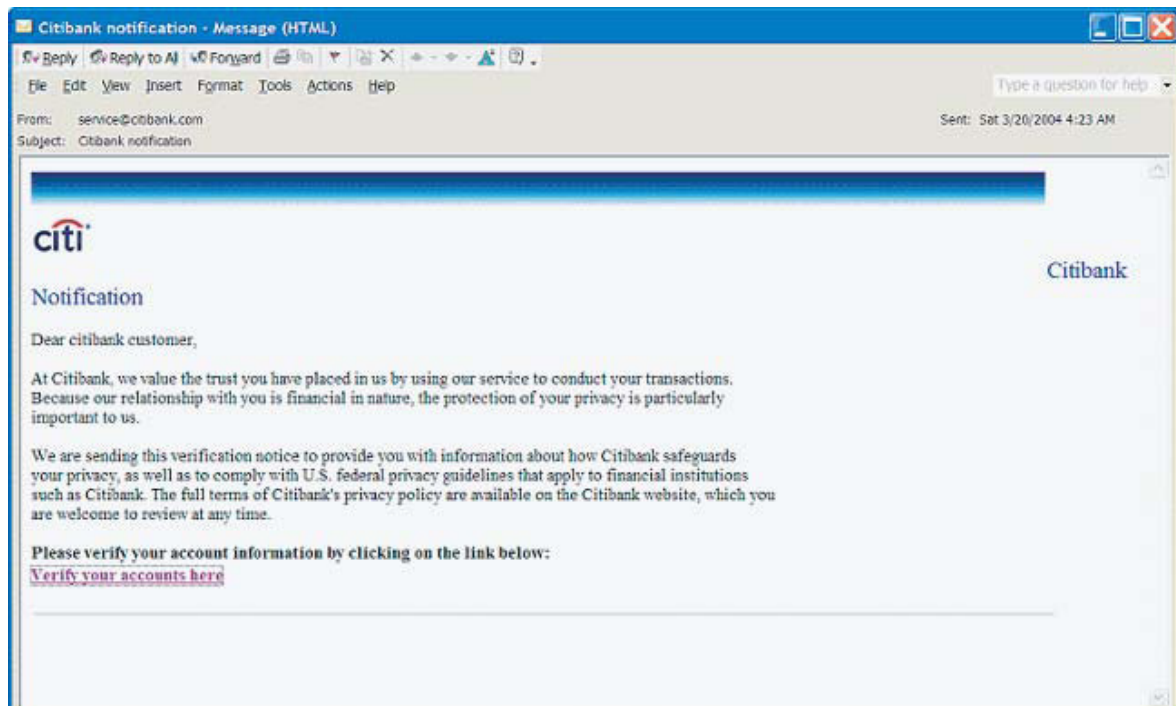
Citibank notification - Message (HTML)

Reply | Reply to All | Forward

File Edit View Insert Format Tools Actions Help

Type a question for help

From: service@citibank.com
Subject: Citibank notification

Sent: Sat 3/20/2004 4:23 AM

citi

Citibank

Notification

Dear citibank customer,

At Citibank, we value the trust you have placed in us by using our service to conduct your transactions. Because our relationship with you is financial in nature, the protection of your privacy is particularly important to us.

We are sending this verification notice to provide you with information about how Citibank safeguards your privacy, as well as to comply with U.S. federal privacy guidelines that apply to financial institutions such as Citibank. The full terms of Citibank's privacy policy are available on the Citibank website, which you are welcome to review at any time.

Please verify your account information by clicking on the link below:
Verify your accounts here